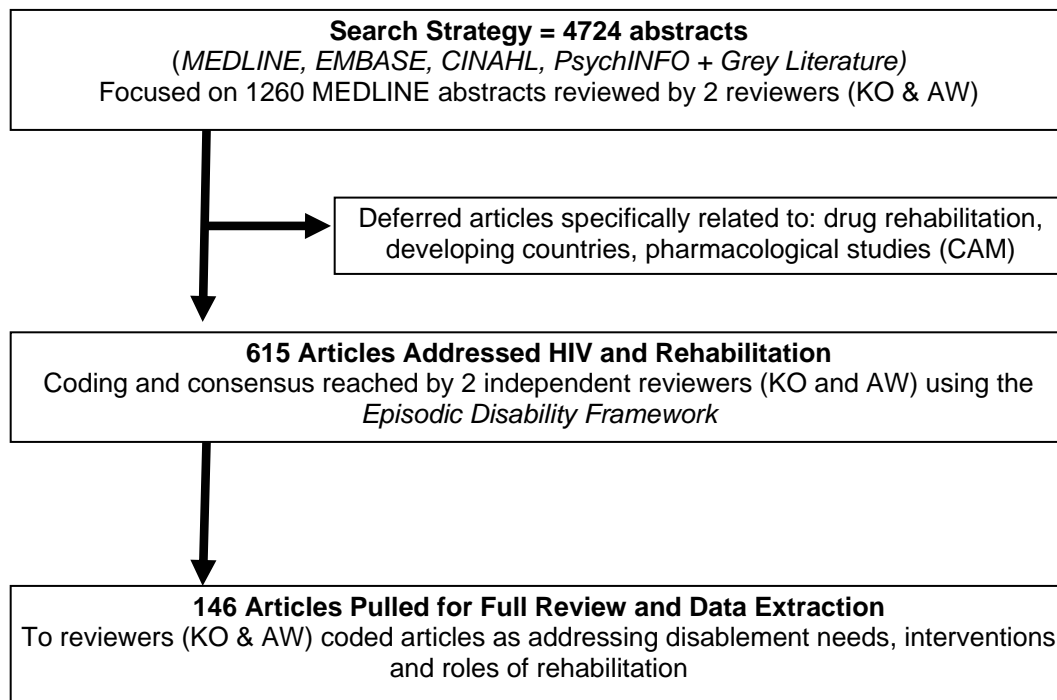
**Search Strategy = 4724 abstracts**
(*MEDLINE, EMBASE, CINAHL, PsychINFO + Grey Literature)*
Focused on 1260 MEDLINE abstracts reviewed by 2 reviewers (KO & AW)

Deferred articles specifically related to: drug rehabilitation, developing countries, pharmacological studies (CAM)

**615 Articles Addressed HIV and Rehabilitation**
Coding and consensus reached by 2 independent reviewers (KO and AW) using the *Episodic Disability Framework*

**146 Articles Pulled for Full Review and Data Extraction**
To reviewers (KO & AW) coded articles as addressing disablement needs, interventions and roles of rehabilitation